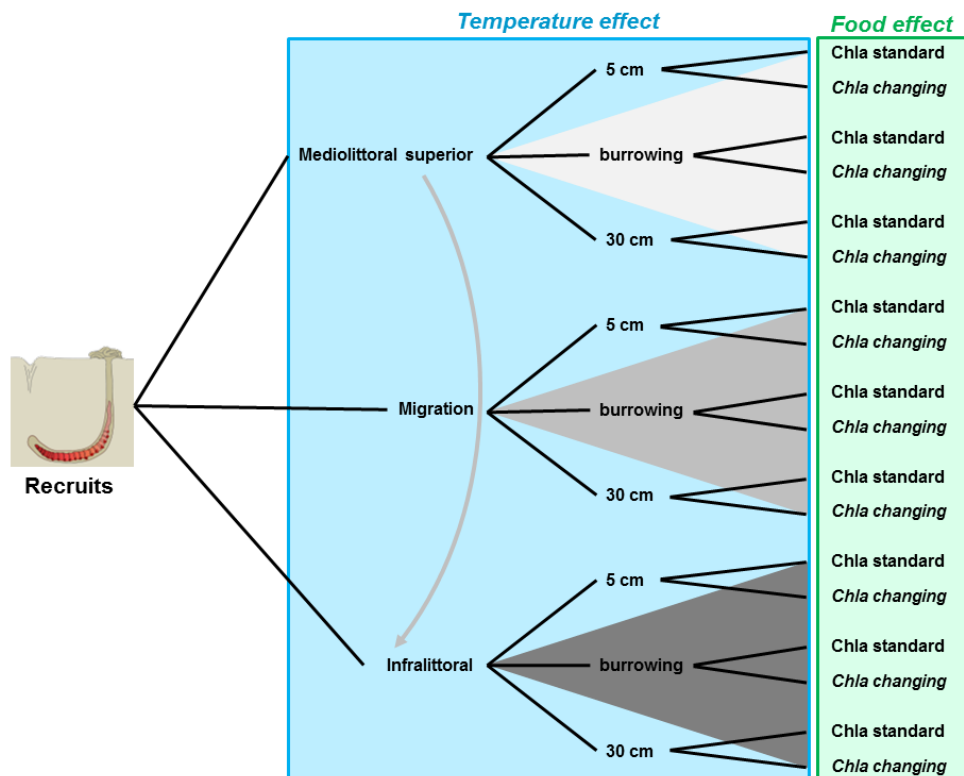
Temperature effect

Food effect

Recruits

Mediolittoral superior

5 cm

Chla standard

Chla changing

burrowing

Chla standard

Chla changing

30 cm

Chla standard

Chla changing

Migration

5 cm

Chla standard

Chla changing

burrowing

Chla standard

Chla changing

30 cm

Chla standard

Chla changing

Infralittoral

5 cm

Chla standard

Chla changing

burrowing

Chla standard

Chla changing

30 cm

Chla standard

Chla changing